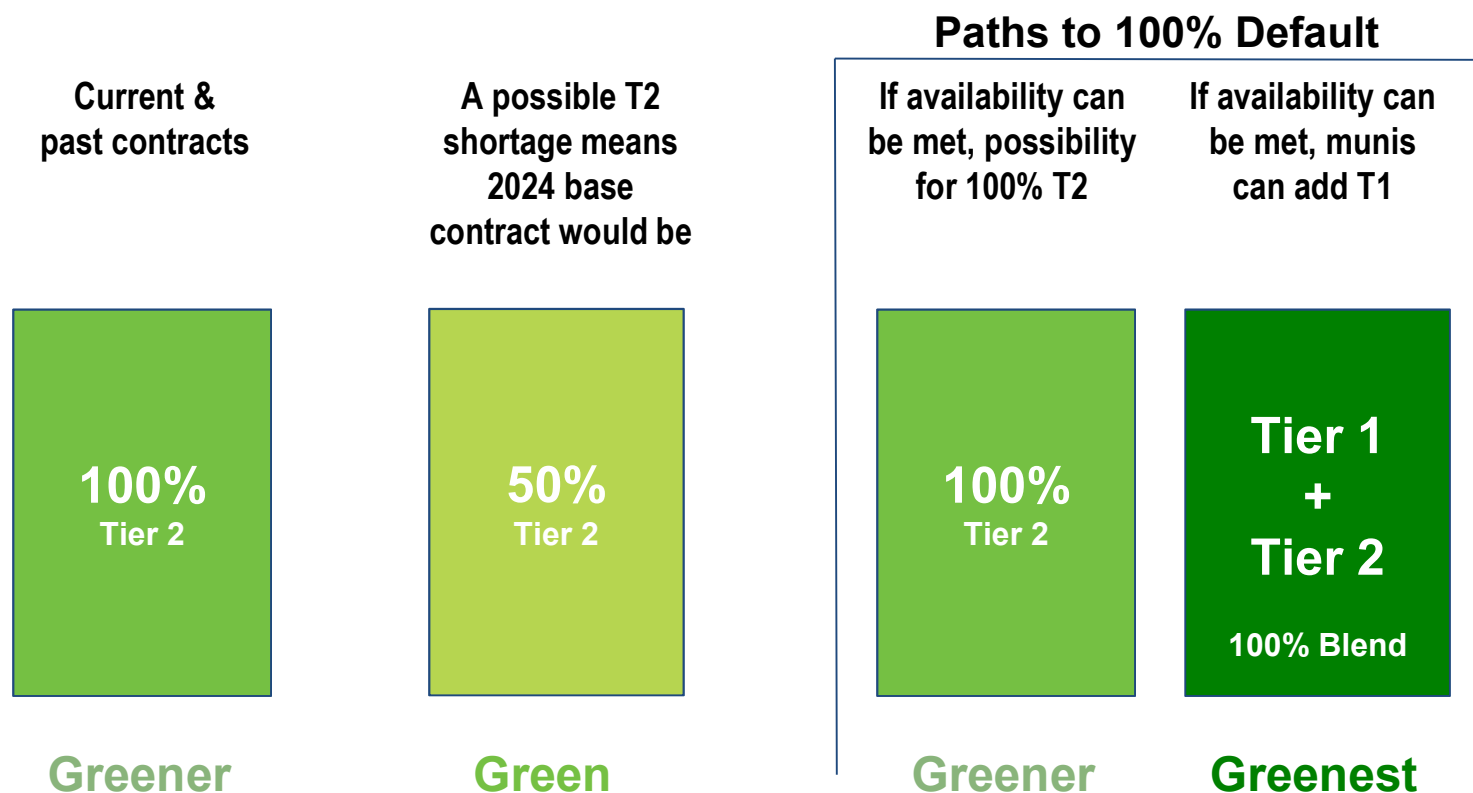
Paths to 100% Default

Current & past contracts

100%
Tier 2

Greener

A possible T2 shortage means 2024 base contract would be

50%
Tier 2

Green

If availability can be met, possibility for 100% T2

100%
Tier 2

Greener

If availability can be met, munis can add T1

Tier 1
+
Tier 2

100% Blend

Greenest